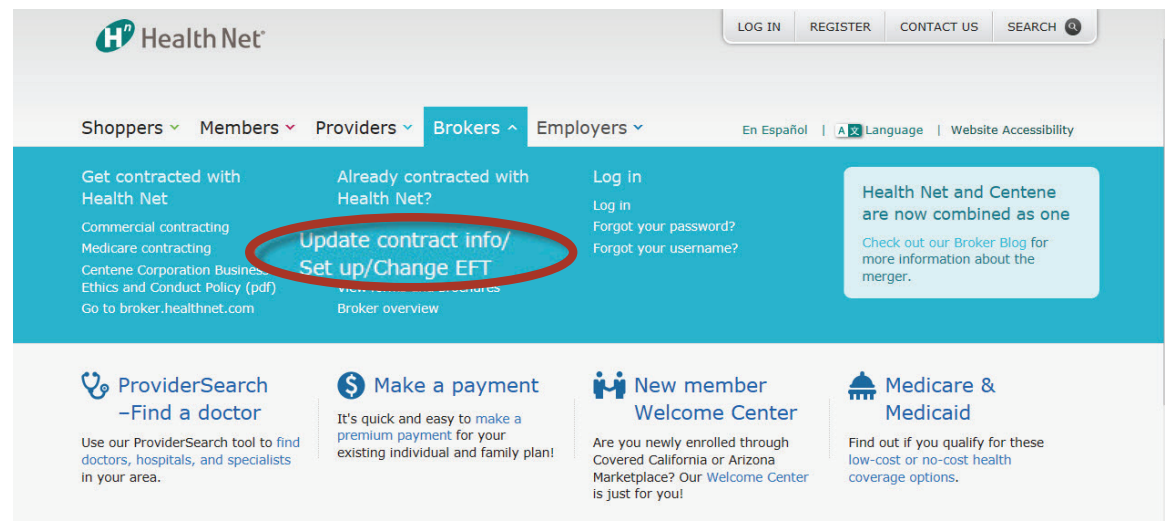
Health Net

LOG IN REGISTER CONTACT US SEARCH

Shoppers Members Providers Brokers Employers

En Español | Language | Website Accessibility

Get contracted with Health Net

Commercial contracting
Medicare contracting
Centene Corporation Business Ethics and Conduct Policy (pdf)
Go to broker.healthnet.com

Already contracted with Health Net?

Update contract info/ Set up/Change EFT

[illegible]
Broker overview

Log in

Log in
Forgot your password?
Forgot your username?

Health Net and Centene are now combined as one

Check out our Broker Blog for more information about the merger.

ProviderSearch –Find a doctor

Use our ProviderSearch tool to find doctors, hospitals, and specialists in your area.

Make a payment

It's quick and easy to make a premium payment for your existing individual and family plan!

New member Welcome Center

Are you newly enrolled through Covered California or Arizona Marketplace? Our Welcome Center is just for you!

Medicare & Medicaid

Find out if you qualify for these low-cost or no-cost health coverage options.